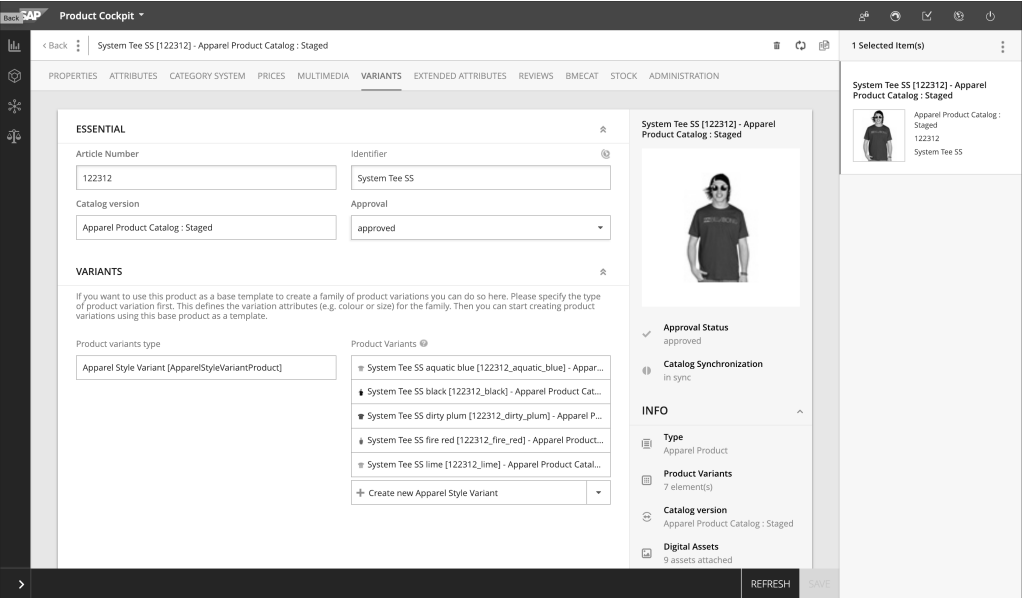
Back SAP Product Cockpit

< Back System Tee SS [122312] - Apparel Product Catalog : Staged

1 Selected Item(s)

PROPERTIES ATTRIBUTES CATEGORY SYSTEM PRICES MULTIMEDIA VARIANTS EXTENDED ATTRIBUTES REVIEWS BMECAT STOCK ADMINISTRATION

System Tee SS [122312] - Apparel Product Catalog : Staged

Apparel Product Catalog : Staged
122312
System Tee SS

ESSENTIAL

Article Number
122312

Identifier
System Tee SS

Catalog version
Apparel Product Catalog : Staged

Approval
approved

VARIANTS

If you want to use this product as a base template to create a family of product variations you can do so here. Please specify the type of product variation first. This defines the variation attributes (e.g. colour or size) for the family. Then you can start creating product variations using this base product as a template.

Product variants type
Apparel Style Variant [ApparelStyleVariantProduct]

Product Variants
System Tee SS aquatic blue [122312_aquatic_blue] - Appar...
System Tee SS black [122312_black] - Apparel Product Cat...
System Tee SS dirty plum [122312_dirty_plum] - Apparel P...
System Tee SS fire red [122312_fire_red] - Apparel Product...
System Tee SS lime [122312_lime] - Apparel Product Catal...
+ Create new Apparel Style Variant

System Tee SS [122312] - Apparel Product Catalog : Staged

Approval Status
approved

Catalog Synchronization
in sync

INFO

Type
Apparel Product

Product Variants
7 element(s)

Catalog version
Apparel Product Catalog : Staged

Digital Assets
9 assets attached

REFRESH SAVE